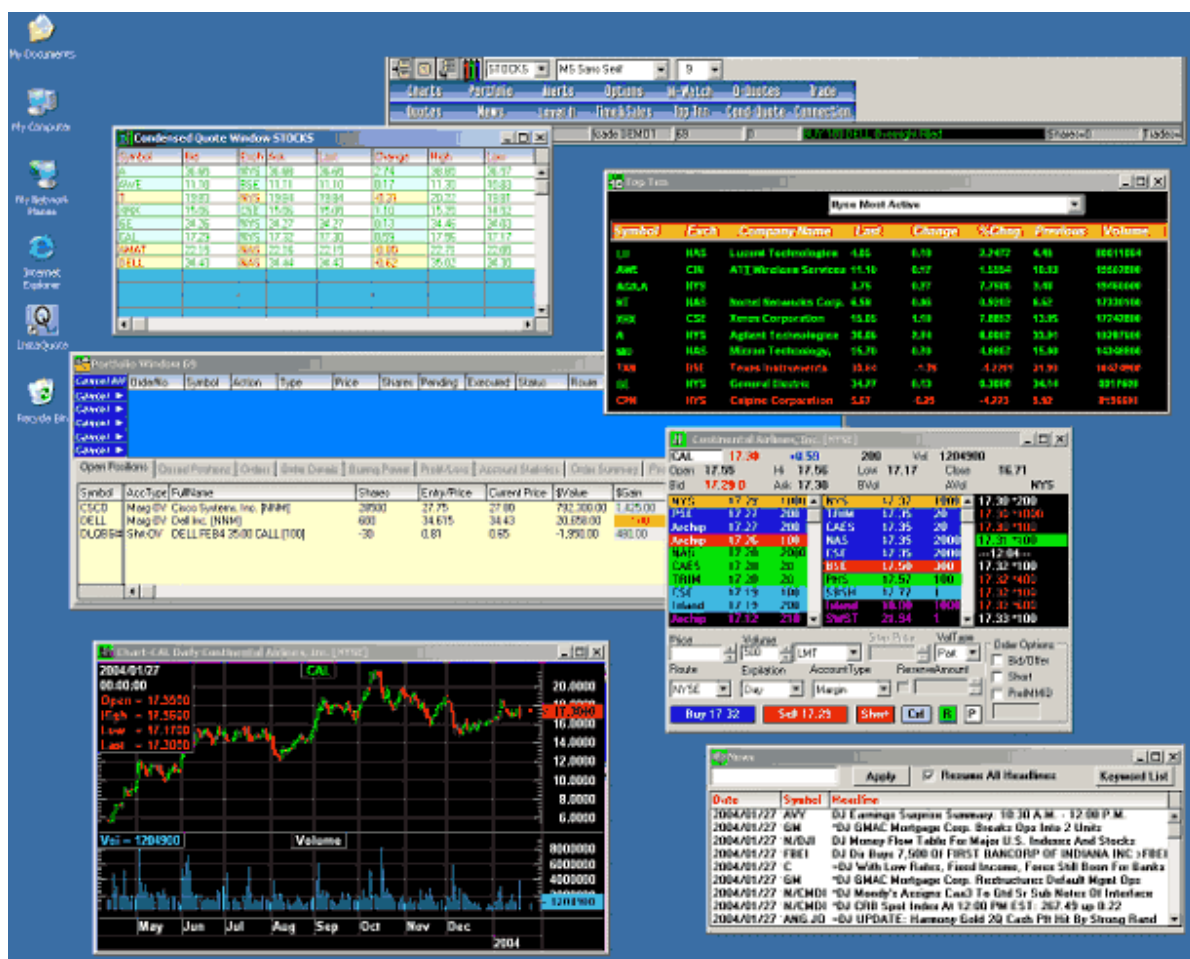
My Documents
My Computer
My Network Places
Internet Explorer
InstaQuote
Recycle Bin

STOCKS
MS Sans Serif
9
Charts
Portfolio
Alerts
Options
M-Watch
Q-Quotes
Trade
Quotes
News
Level II
Time&Sales
Top Ten
Cond Quote
Connection
Trade DEMO1
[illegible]

Condensed Quote Window STOCKS
| Symbol | Bid | Exch | Ask | Last | Change | High | Low |
|---|---|---|---|---|---|---|---|
| A | 36.88 | NYS | 36.99 | 36.90 | 2.74 | 36.90 | 35.37 |
| AWE | 11.10 | PSE | 11.11 | 11.10 | 0.17 | 11.20 | 10.83 |
| T | 19.83 | NYS | 19.84 | 19.84 | -0.21 | 20.22 | 19.81 |
| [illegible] | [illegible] | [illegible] | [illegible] | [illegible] | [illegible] | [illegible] | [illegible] |
| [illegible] | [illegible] | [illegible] | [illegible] | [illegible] | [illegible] | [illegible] | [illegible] |
| CAL | 17.29 | NYS | 17.32 | 17.30 | 0.59 | 17.56 | 17.17 |
| AMAT | 22.19 | NAS | 22.20 | 22.19 | -0.80 | 22.71 | 22.09 |
| DELL | 34.43 | NAS | 34.44 | 34.43 | -0.62 | 35.02 | 34.30 |

Portfolio Window 69
Cancel All
OrderNo
Symbol
Action
Type
Price
Shares
Pending
Executed
Status
Route
Cancel
Open Positions
Closed Positions
Orders
Order Details
Buying Power
Profit/Loss
Account Statistics
Order Summary
| Symbol | AccType | FullName | Shares | Entry Price | Current Price | $Value | $Gain |
|---|---|---|---|---|---|---|---|
| CSCO | Marg:OV | Cisco Systems, Inc. [NNM] | 28500 | 27.75 | 27.80 | 792,300.00 | 1,425.00 |
| DELL | Marg:OV | Dell Inc. [NNM] | 600 | 34.615 | 34.43 | 20,658.00 | -110 |
| DLQBS# | Shrt:OV | DELL FEB4 35.00 CALL [100] | -30 | 0.81 | 0.65 | -1,950.00 | 480.00 |

Top Ten
Nyse Most Active
| Symbol | Exch | Company Name | Last | Change | %Chg | Previous | Volume |
|---|---|---|---|---|---|---|---|
| LU | NAS | Lucent Technologies | 4.85 | 0.10 | 2.2472 | 4.45 | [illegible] |
| AWE | CIN | AT&T Wireless Services | 11.10 | 0.17 | 1.5554 | 10.93 | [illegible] |
| AGR.A | NYS | | 3.76 | 0.27 | 7.7586 | 3.48 | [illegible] |
| NT | NAS | Nortel Networks Corp. | 6.58 | 0.06 | 0.9202 | 6.52 | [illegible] |
| XRX | CSE | Xerox Corporation | 15.05 | 1.10 | 7.8853 | 13.95 | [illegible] |
| A | NYS | Agilent Technologies | 36.86 | 2.74 | 8.0062 | 33.91 | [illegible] |
| MU | NAS | Micron Technology, | 15.78 | 0.70 | 4.6667 | 15.00 | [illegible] |
| TXN | BSE | Texas Instruments | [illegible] | -1.26 | -4.2211 | 31.93 | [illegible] |
| GE | NYS | General Electric | 34.27 | 0.13 | 0.3808 | 34.14 | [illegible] |
| CPN | NYS | Calpine Corporation | 5.67 | -0.25 | -4.223 | 5.92 | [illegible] |

Continental Airlines, Inc. [NYSE]
CAL 17.30 +0.59 200 Vol 1204900
Open 17.55 Hi 17.56 Low 17.17 Close 16.71
Bid 17.29 0 Ask 17.30 BVol AVol NYS
Price
Volume 500
LMT
Stop Price
VolType Port
Order Options
Bid/Offer
Short
ProdMHD
Route NYSE
Expiration Day
AccountType Margin
ReserveAmount
Buy 17.32
Sell 17.29
Short
Cxl
R
P

Chart-CAL Daily Continental Airlines, Inc. [NYSE]
2004/01/27
00:00:00
CAL
Open = 17.5500
High = 17.5600
Low = 17.1700
Last = 17.3000
20.0000
18.0000
16.0000
14.0000
12.0000
10.0000
8.0000
6.0000
Vol = 1204900
Volume
8000000
6000000
4000000
2000000
1204900
May
Jun
Jul
Aug
Sep
Oct
Nov
Dec
2004

News
Apply
Resume All Headlines
Keyword List
| Date | Symbol | Headline |
|---|---|---|
| 2004/01/27 | AVY | DJ Earnings Surprise Summary: 10:30 A.M. - 12:00 P.M. |
| 2004/01/27 | GM | *DJ GMAC Mortgage Corp. Breaks Ops Into 2 Units |
| 2004/01/27 | N/DJI | DJ Money Flow Table For Major U.S. Indexes And Stocks |
| 2004/01/27 | FBEI | DJ Dix Buys 7,500 Of FIRST BANCORP OF INDIANA INC >FBEI |
| 2004/01/27 | C | =DJ With Low Rates, Fixed Income, Forex Still Boon For Banks |
| 2004/01/27 | GM | *DJ GMAC Mortgage Corp. Restructures Default Mgmt Ops |
| 2004/01/27 | N/CMDI | *DJ Moody's Assigns Caa3 To Gtd Sr Sub Notes Of Interface |
| 2004/01/27 | N/CMDI | *DJ CRB Spot Index At 12:00 PM EST: 267.49 up 0.22 |
| 2004/01/27 | ANG.JO | =DJ UPDATE: Harmony Gold 2Q Cash Pft Hit By Strong Rand |